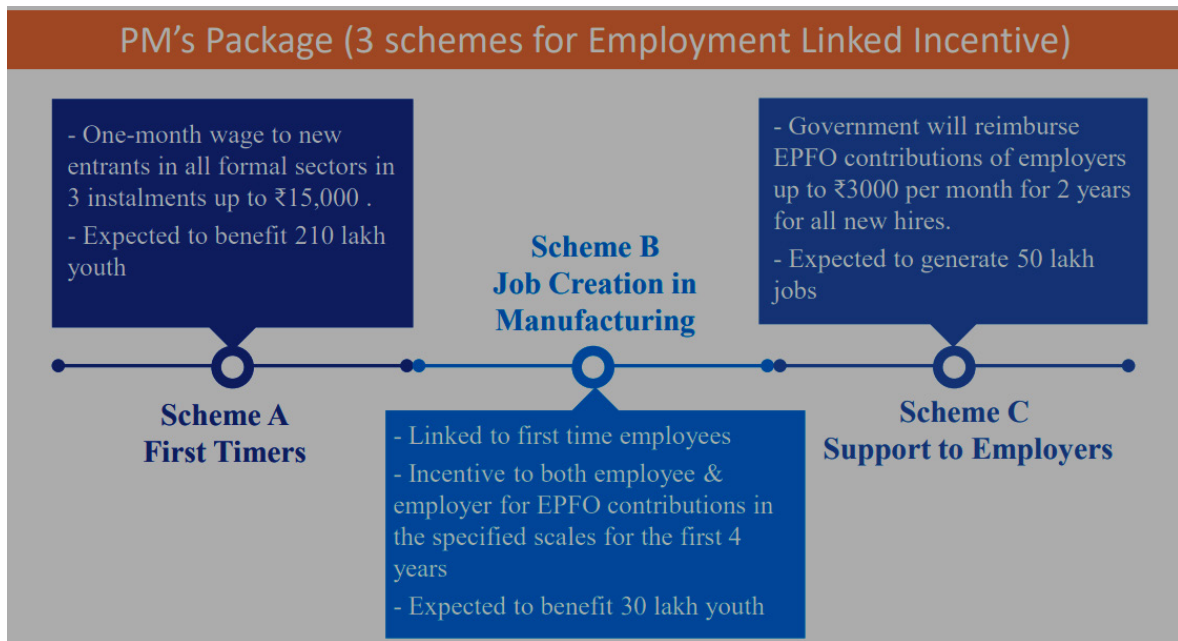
PM's Package (3 schemes for Employment Linked Incentive)

- One-month wage to new entrants in all formal sectors in 3 instalments up to ₹15,000 .

- Expected to benefit 210 lakh youth

Scheme A
First Timers

Scheme B
Job Creation in Manufacturing

- Linked to first time employees

- Incentive to both employee & employer for EPFO contributions in the specified scales for the first 4 years

- Expected to benefit 30 lakh youth

- Government will reimburse EPFO contributions of employers up to ₹3000 per month for 2 years for all new hires.

- Expected to generate 50 lakh jobs

Scheme C
Support to Employers